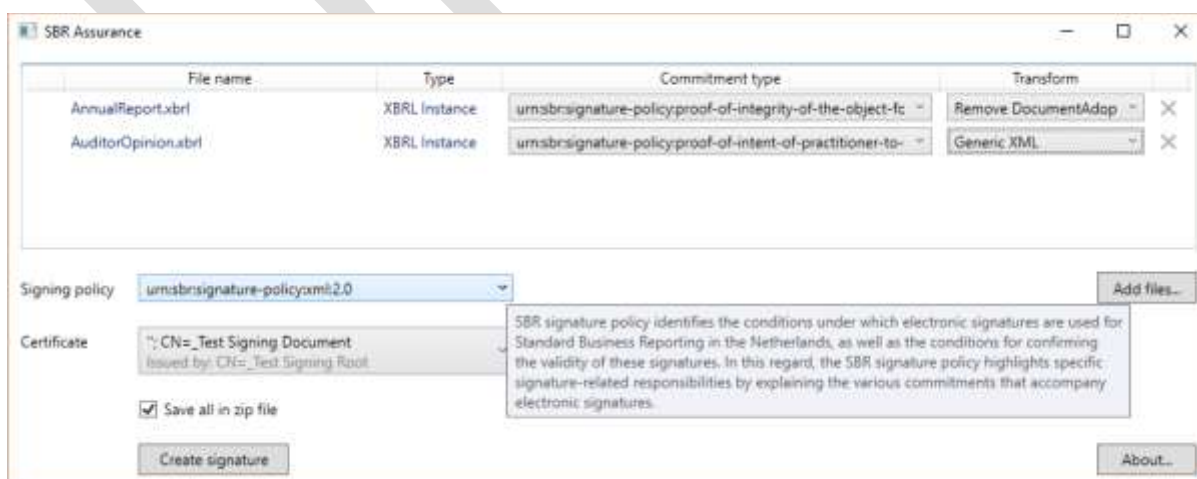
SBR Assurance

| File name | Type | Commitment type | Transform |
|---|---|---|---|
| AnnualReport.xbrl | XBRL Instance | urn:sbr:signature-policy:proof-of-integrity-of-the-object-fc | Remove DocumentAdop |
| AuditorOpinion.xbrl | XBRL Instance | urn:sbr:signature-policy:proof-of-intent-of-practitioner-to- | Generic XML |

Signing policy urn:sbr:signature-policy:xml:2.0

Add files...

Certificate *; CN=_Test Signing Document
Issued by: CN=_Test Signing Root

SBR signature policy identifies the conditions under which electronic signatures are used for Standard Business Reporting in the Netherlands, as well as the conditions for confirming the validity of these signatures. In this regard, the SBR signature policy highlights specific signature-related responsibilities by explaining the various commitments that accompany electronic signatures.

Save all in zip file

Create signature

About...